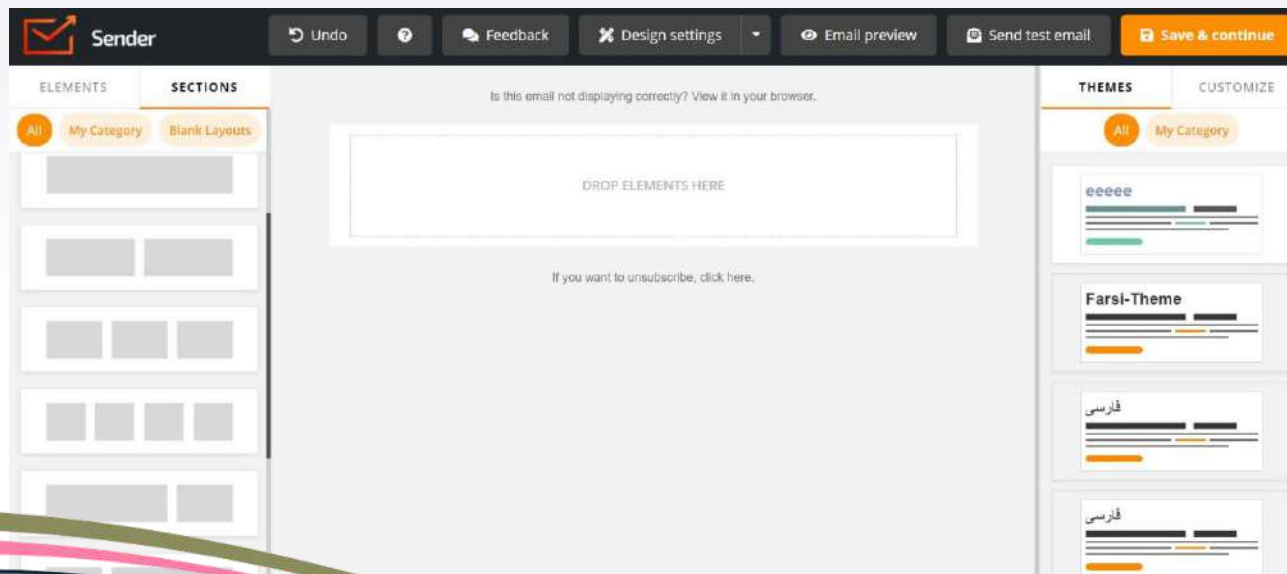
Sender

Undo

Feedback

Design settings

Email preview

Send test email

Save & continue

ELEMENTS

SECTIONS

All

My Category

Blank Layouts

Is this email not displaying correctly? View it in your browser.

DROP ELEMENTS HERE

If you want to unsubscribe, click here.

THEMES

CUSTOMIZE

All

My Category

eeeee

Farsi-Theme

فارسی

فارسی